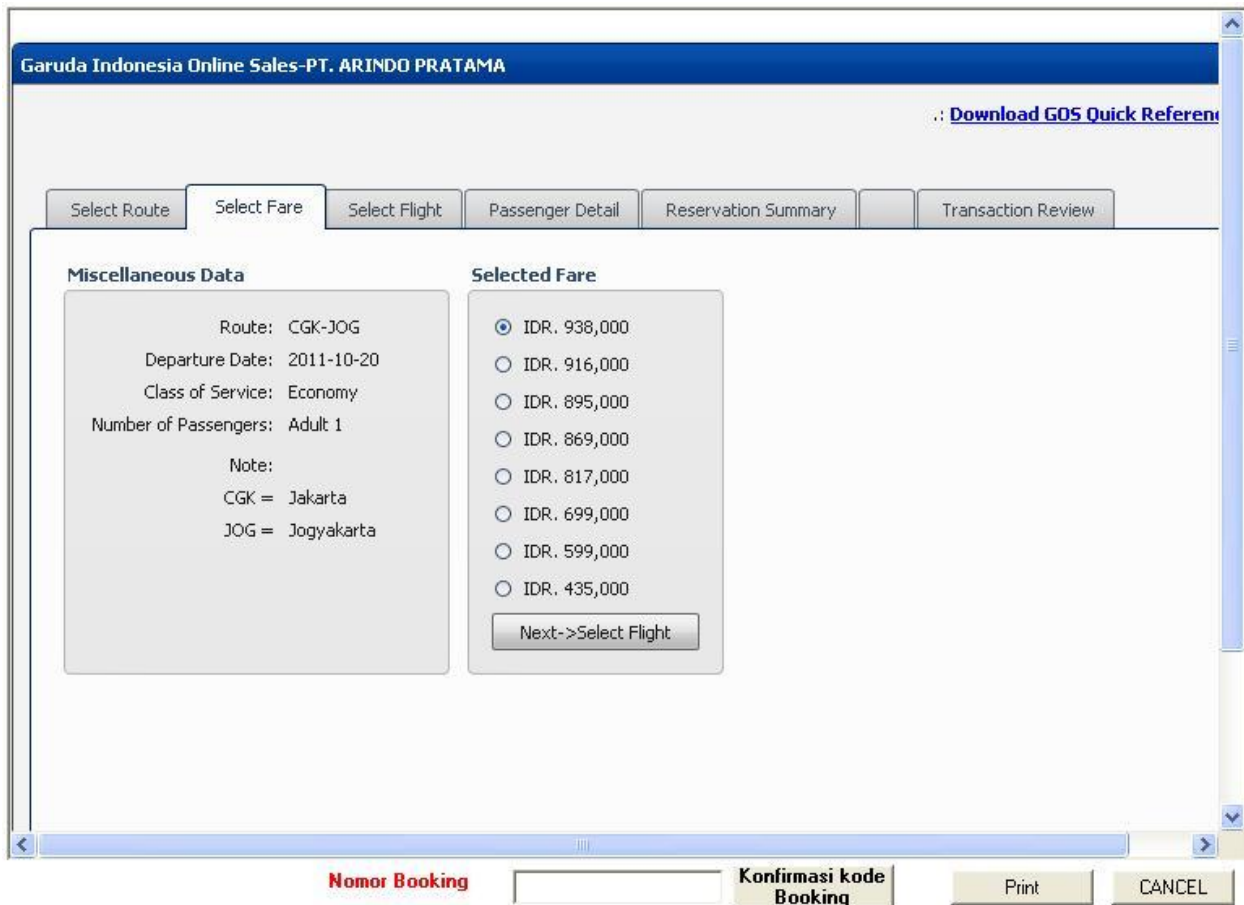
Garuda Indonesia Online Sales-PT. ARINDO PRATAMA

.: Download GOS Quick Referen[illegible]

Select Route | Select Fare | Select Flight | Passenger Detail | Reservation Summary | | Transaction Review

Miscellaneous Data

Route: CGK-JOG
Departure Date: 2011-10-20
Class of Service: Economy
Number of Passengers: Adult 1
Note:
CGK = Jakarta
JOG = Jogyakarta

Selected Fare

IDR. 938,000
IDR. 916,000
IDR. 895,000
IDR. 869,000
IDR. 817,000
IDR. 699,000
IDR. 599,000
IDR. 435,000

Next->Select Flight

Nomor Booking

Konfirmasi kode Booking

Print

CANCEL